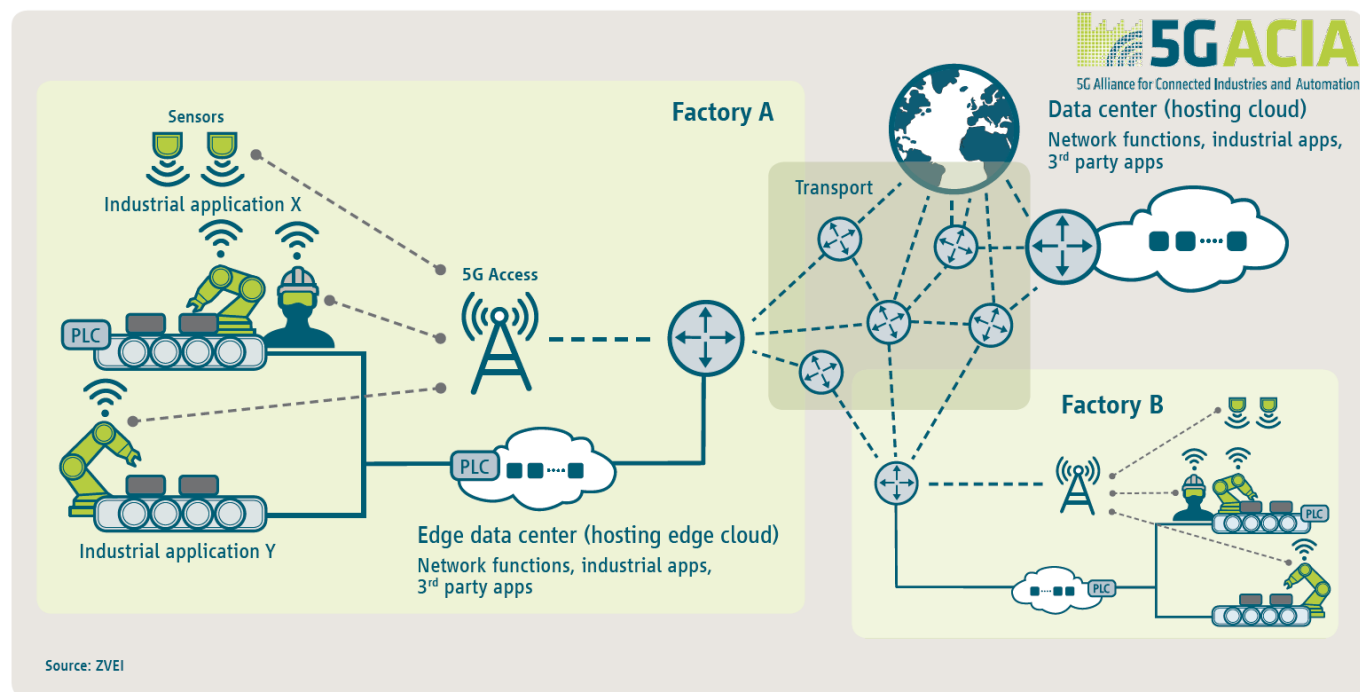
5GACIA
5G Alliance for Connected Industries and Automation

Factory A

Sensors

Industrial application X

PLC

5G Access

Industrial application Y

PLC

Edge data center (hosting edge cloud)

Network functions, industrial apps, 3$^{rd}$ party apps

Transport

Data center (hosting cloud)

Network functions, industrial apps, 3$^{rd}$ party apps

Factory B

PLC

PLC

Source: ZVEI